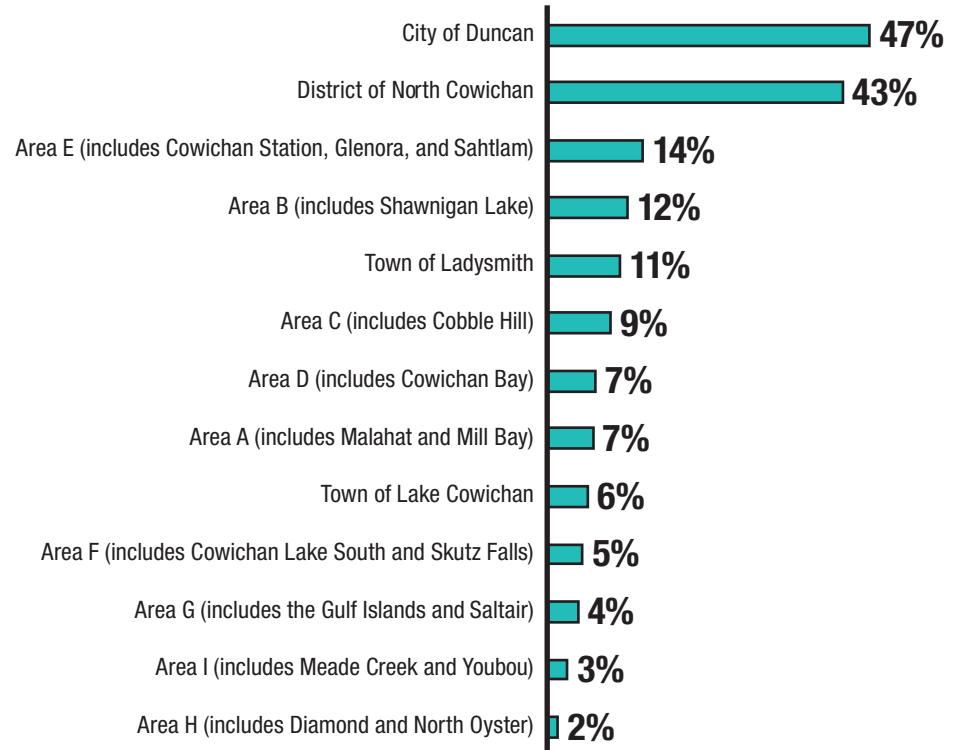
| | |
|---|---|
| City of Duncan | 47% |
| District of North Cowichan | 43% |
| Area E (includes Cowichan Station, Glenora, and Sahtlam) | 14% |
| Area B (includes Shawnigan Lake) | 12% |
| Town of Ladysmith | 11% |
| Area C (includes Cobble Hill) | 9% |
| Area D (includes Cowichan Bay) | 7% |
| Area A (includes Malahat and Mill Bay) | 7% |
| Town of Lake Cowichan | 6% |
| Area F (includes Cowichan Lake South and Skutz Falls) | 5% |
| Area G (includes the Gulf Islands and Saltair) | 4% |
| Area I (includes Meade Creek and Youbou) | 3% |
| Area H (includes Diamond and North Oyster) | 2% |